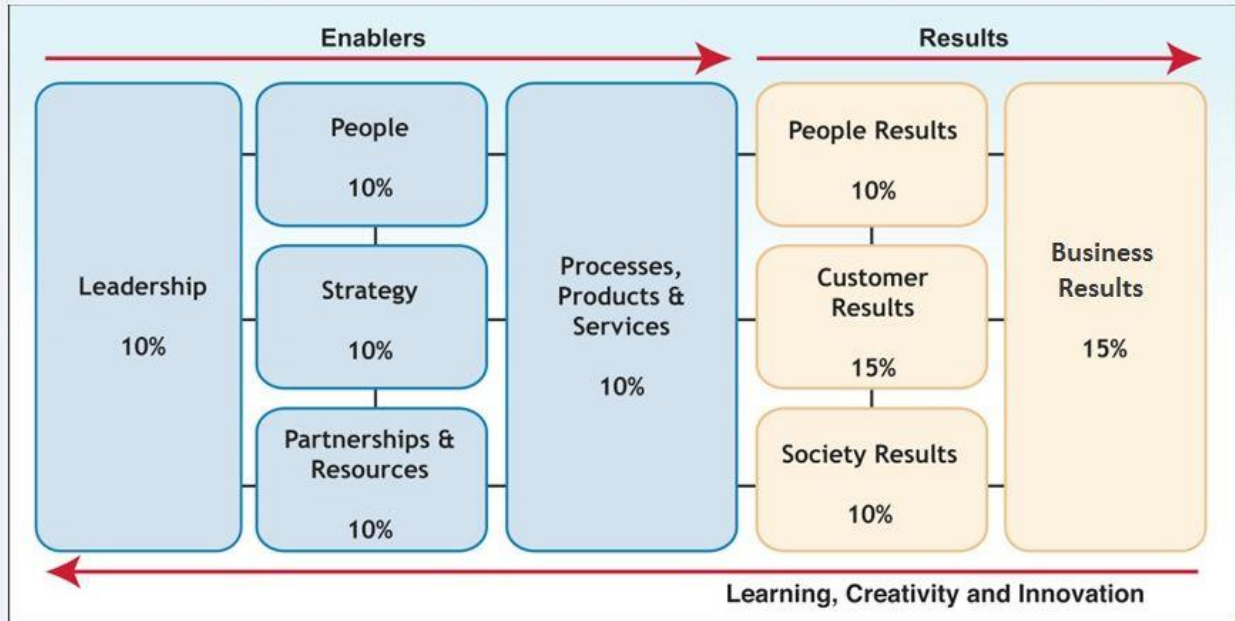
Enablers

Results

Leadership

10%

People

10%

Strategy

10%

Partnerships & Resources

10%

Processes, Products & Services

10%

People Results

10%

Customer Results

15%

Society Results

10%

Business Results

15%

Learning, Creativity and Innovation